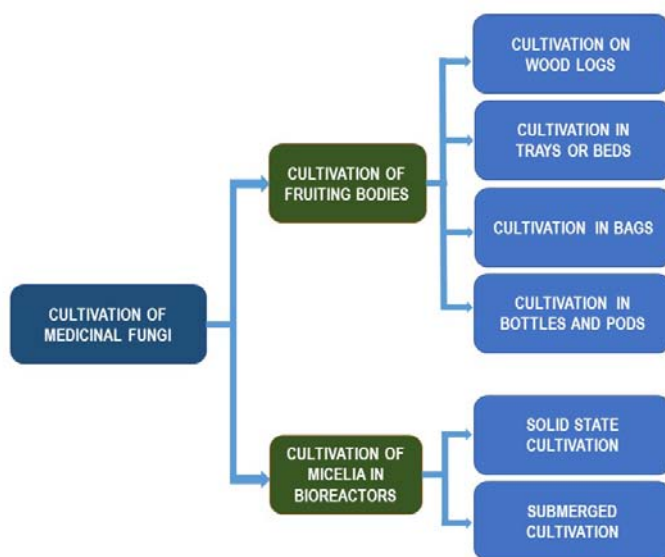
CULTIVATION OF MEDICINAL FUNGI

CULTIVATION OF FRUITING BODIES

CULTIVATION ON WOOD LOGS

CULTIVATION IN TRAYS OR BEDS

CULTIVATION IN BAGS

CULTIVATION IN BOTTLES AND PODS

CULTIVATION OF MICELIA IN BIOREACTORS

SOLID STATE CULTIVATION

SUBMERGED CULTIVATION